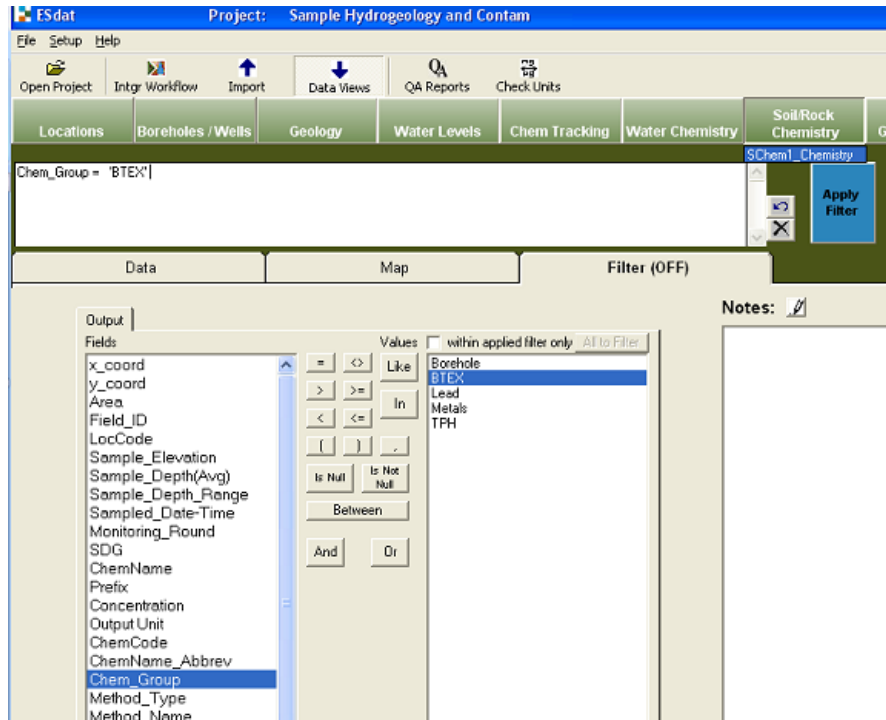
ESdat Project: Sample Hydrogeology and Contam

File Setup Help

Open Project Intgr Workflow Import Data Views QA Reports Check Units

Locations Boreholes / Wells Geology Water Levels Chem Tracking Water Chemistry Soil/Rock Chemistry G

SChem1_Chemistry

Chem_Group = 'BTEX'

Apply Filter

Data Map Filter (OFF)

Notes:

Output

Fields

x_coord
y_coord
Area
Field_ID
LocCode
Sample_Elevation
Sample_Depth(Avg)
Sample_Depth_Range
Sampled_Date-Time
Monitoring_Round
SDG
ChemName
Prefix
Concentration
Output Unit
ChemCode
ChemName_Abbrev
Chem_Group
Method_Type
Method_Name

= <> Like
> >= In
< <=
( ) ,
Is Null Is Not Null
Between
And Or

Values within applied filter only All to Filter

Borehole
BTEX
Lead
Metals
TPH